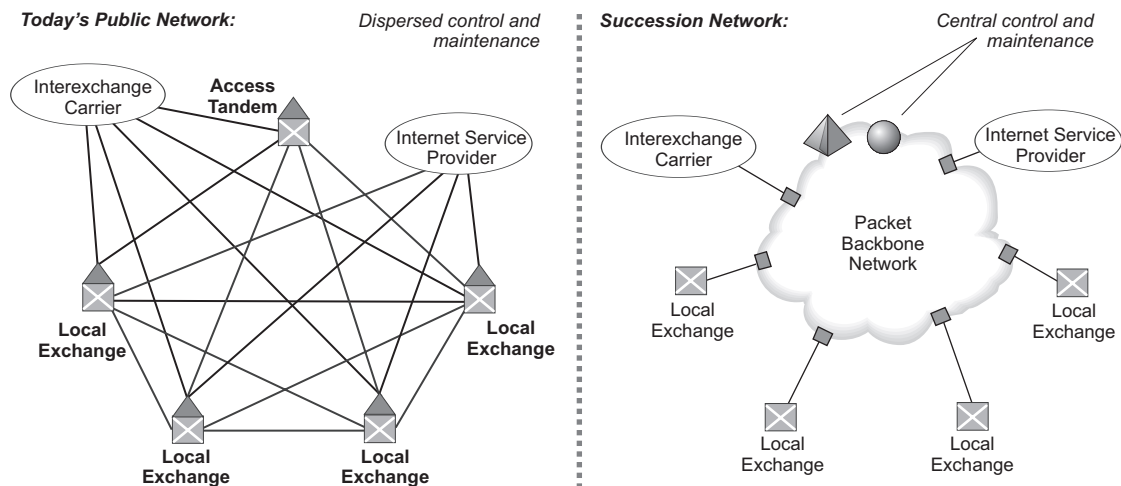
Today's Public Network:

Dispersed control and maintenance

Interexchange Carrier

Access Tandem

Internet Service Provider

Local Exchange

Local Exchange

Local Exchange

Local Exchange

Succession Network:

Central control and maintenance

Interexchange Carrier

Internet Service Provider

Packet Backbone Network

Local Exchange

Local Exchange

Local Exchange

Local Exchange